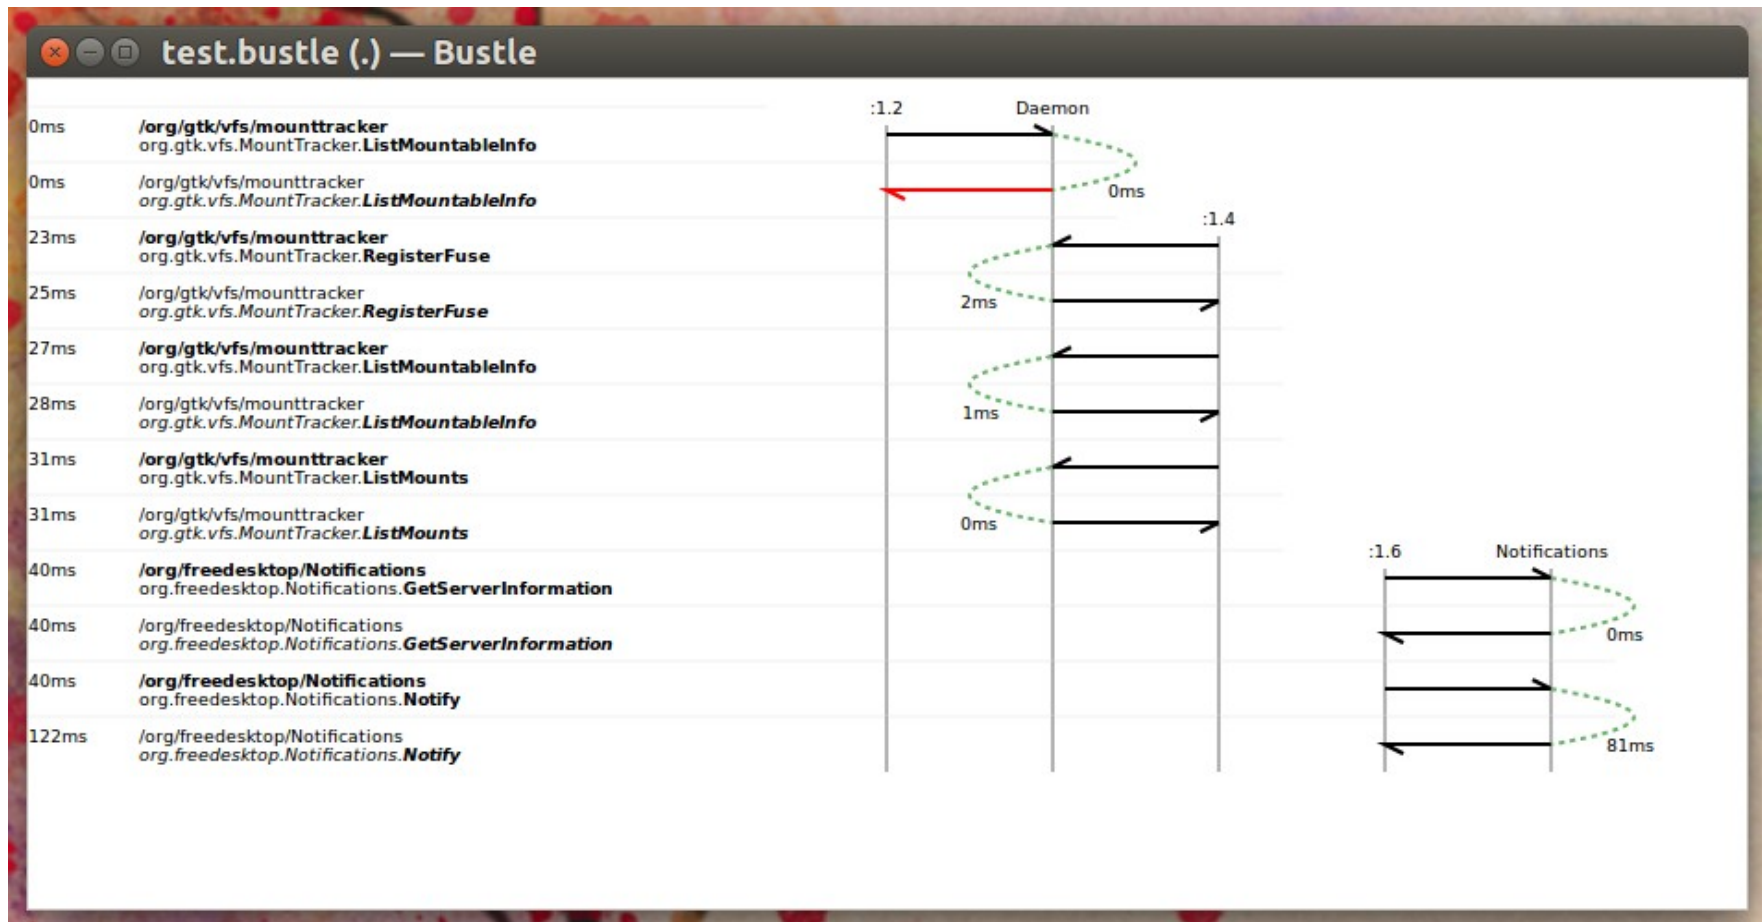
test.bustle (.) — Bustle

:1.2 Daemon

0ms /org/gtk/vfs/mounttracker
org.gtk.vfs.MountTracker.ListMountableInfo

0ms /org/gtk/vfs/mounttracker
org.gtk.vfs.MountTracker.ListMountableInfo

0ms

:1.4

23ms /org/gtk/vfs/mounttracker
org.gtk.vfs.MountTracker.RegisterFuse

25ms /org/gtk/vfs/mounttracker
org.gtk.vfs.MountTracker.RegisterFuse

2ms

27ms /org/gtk/vfs/mounttracker
org.gtk.vfs.MountTracker.ListMountableInfo

28ms /org/gtk/vfs/mounttracker
org.gtk.vfs.MountTracker.ListMountableInfo

1ms

31ms /org/gtk/vfs/mounttracker
org.gtk.vfs.MountTracker.ListMounts

31ms /org/gtk/vfs/mounttracker
org.gtk.vfs.MountTracker.ListMounts

0ms

:1.6 Notifications

40ms /org/freedesktop/Notifications
org.freedesktop.Notifications.GetServerInformation

40ms /org/freedesktop/Notifications
org.freedesktop.Notifications.GetServerInformation

0ms

40ms /org/freedesktop/Notifications
org.freedesktop.Notifications.Notify

122ms /org/freedesktop/Notifications
org.freedesktop.Notifications.Notify

81ms